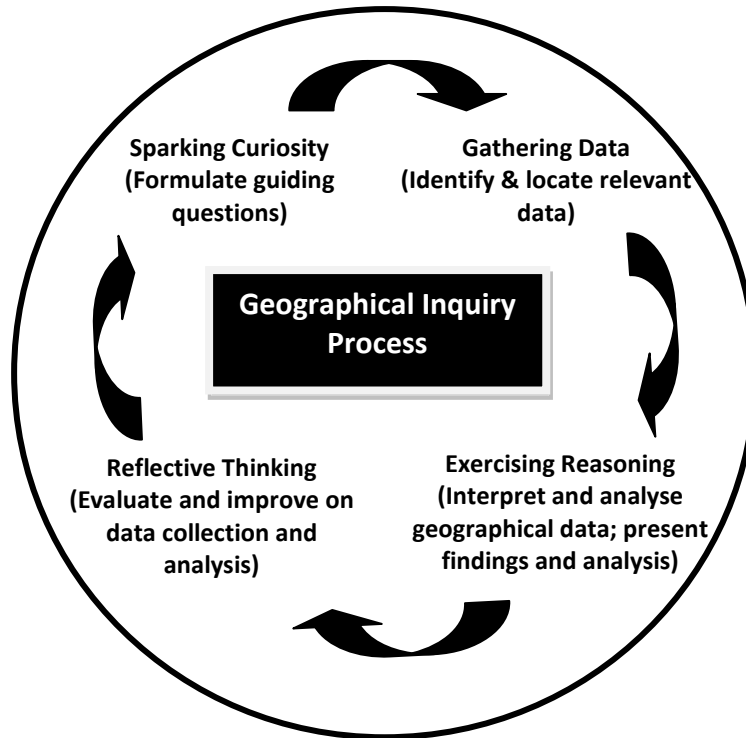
Sparking Curiosity
(Formulate guiding questions)

Gathering Data
(Identify & locate relevant data)

Geographical Inquiry Process

Exercising Reasoning
(Interpret and analyse geographical data; present findings and analysis)

Reflective Thinking
(Evaluate and improve on data collection and analysis)